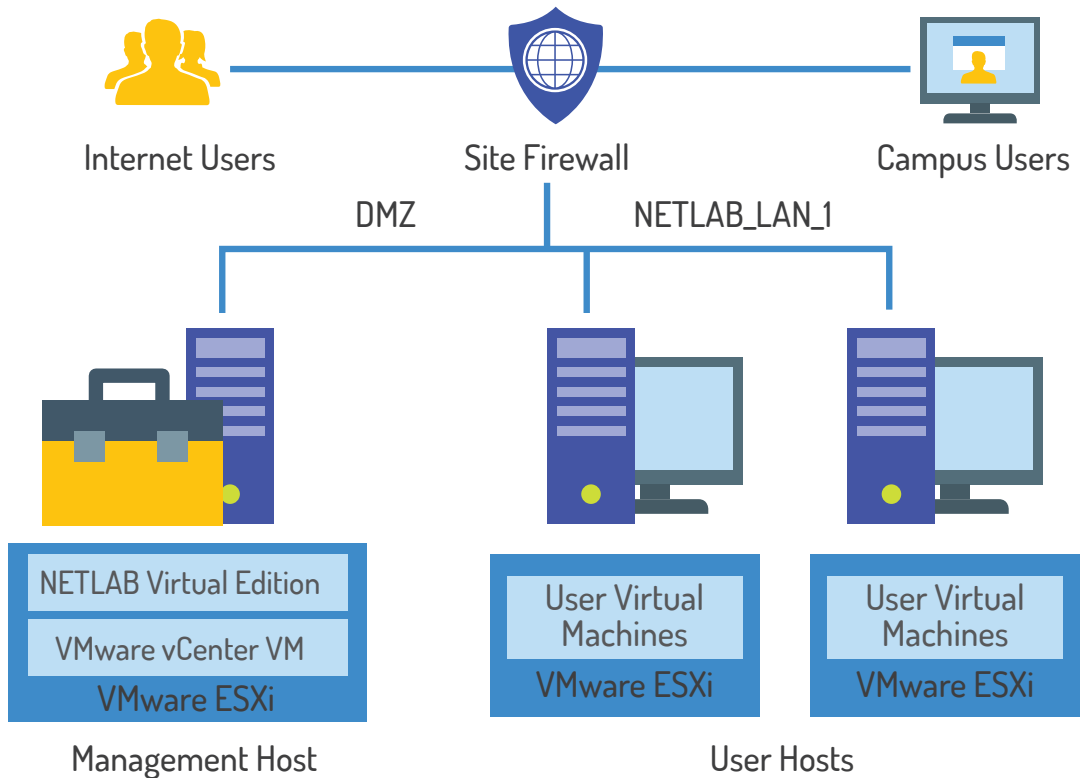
Internet Users

Site Firewall

Campus Users

DMZ

NETLAB_LAN_1

NETLAB Virtual Edition

VMware vCenter VM

VMware ESXi

User Virtual Machines

VMware ESXi

User Virtual Machines

VMware ESXi

Management Host

User Hosts